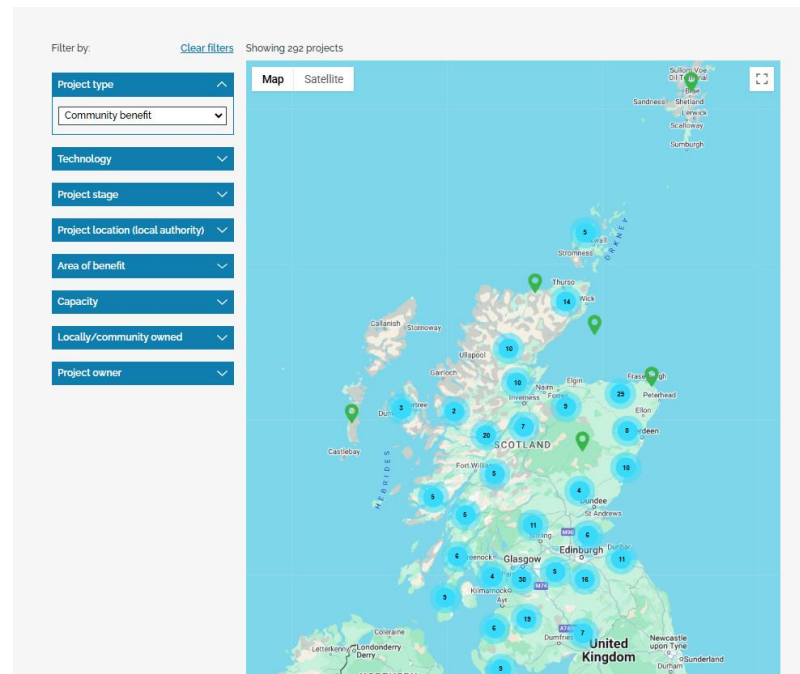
Filter by:

Clear filters

Showing 292 projects

Project type

Community benefit

Technology

Project stage

Project location (local authority)

Area of benefit

Capacity

Locally/community owned

Project owner

Map

Satellite

Sullom Voe

Brae

Sandness

Shetland

Lerwick

Scalloway

Sumburgh

5

Kirkwall

Stromness

ORKNEY

Thurso

14

Wick

Callanish

Stornoway

10

Ullapool

Gairloch

10

Nairn

Elgin

Fraserburgh

Peterhead

Inverness

Forres

9

25

Ellon

3

Dunvegan

2

7

Aberdeen

8

20

SCOTLAND

Castlebay

HEBRIDES

Fort William

5

10

4

Dundee

5

St Andrews

5

11

6

Dunbar

6

Greenock

Glasgow

Edinburgh

11

5

4

30

16

3

Kilmarnock

Ayr

19

6

7

Coleraine

Londonderry

Derry

Letterkenny

Dumfries

United Kingdom

Newcastle upon Tyne

Sunderland

3